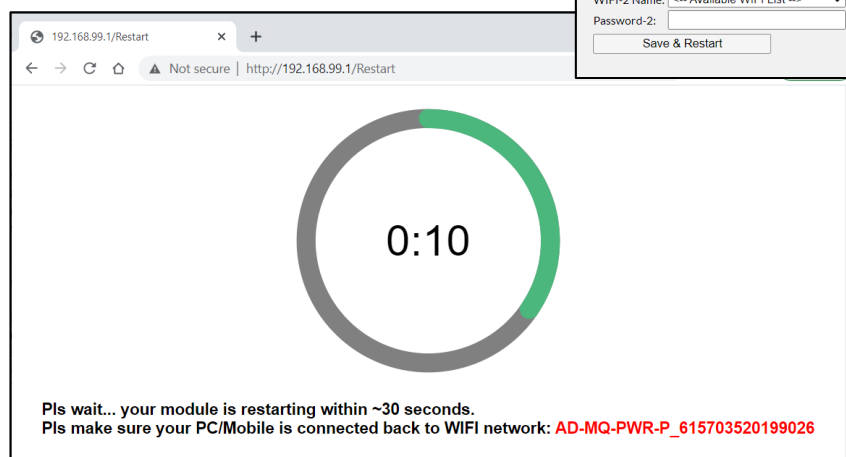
192.168.99.1/Restart × +

Not secure | http://192.168.99.1/Restart

WIFI-2 Name: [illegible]

Password-2:

Save & Restart

0:10

Pls wait... your module is restarting within ~30 seconds.
Pls make sure your PC/Mobile is connected back to WIFI network: AD-MQ-PWR-P_615703520199026